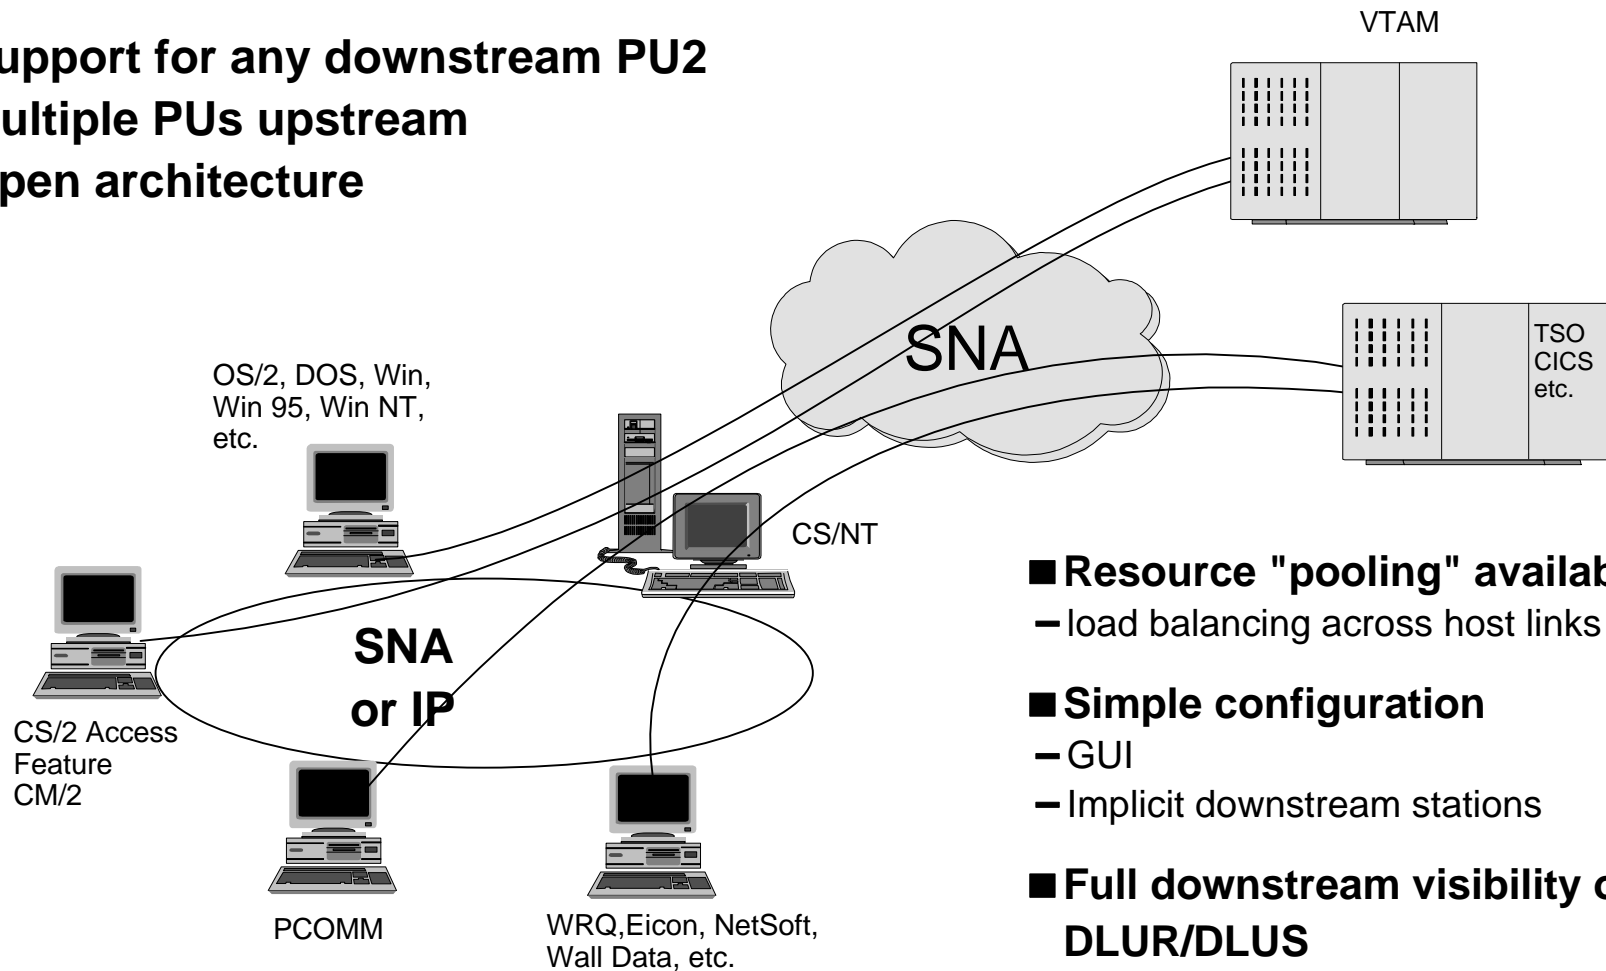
upport for any downstream PU2
ultiple PUs upstream
pen architecture

VTAM

SNA

TSO
CICS
etc.

OS/2, DOS, Win, Win 95, Win NT, etc.

CS/NT

SNA
or IP

CS/2 Access Feature
CM/2

PCOMM

WRQ,Eicon, NetSoft, Wall Data, etc.

■ Resource "pooling" availab
– load balancing across host links

■ Simple configuration
– GUI
– Implicit downstream stations

■ Full downstream visibility c
DLUR/DLUS